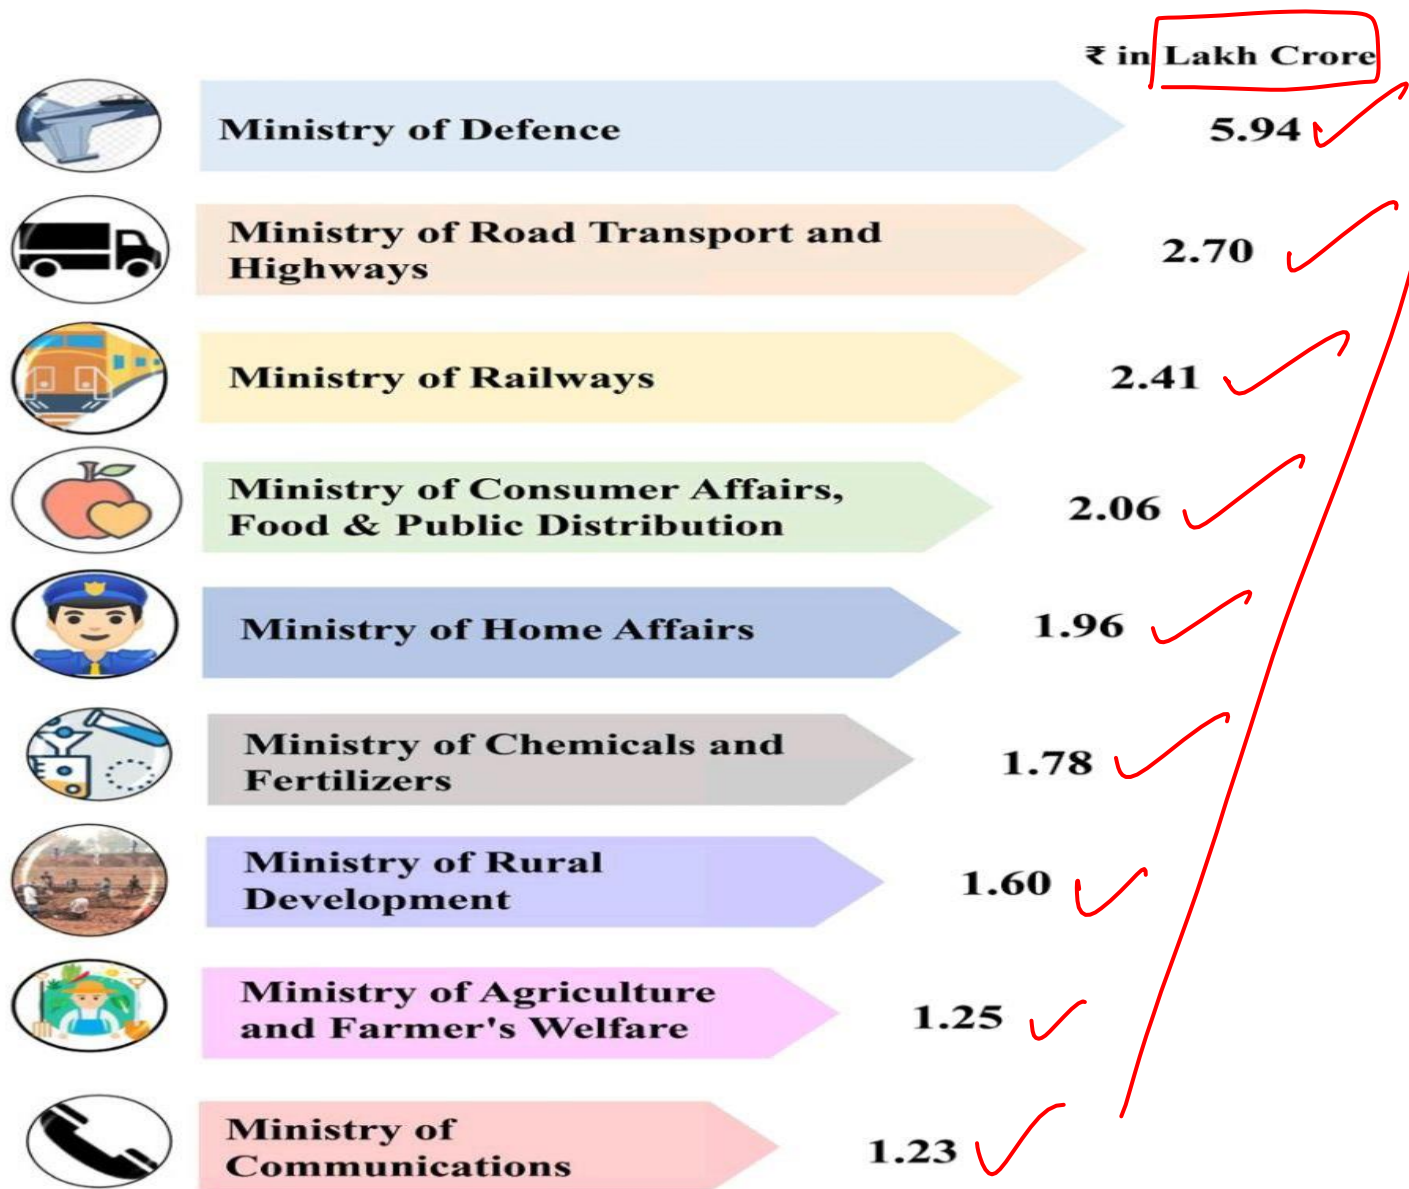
₹ in Lakh Crore

Ministry of Defence 5.94

Ministry of Road Transport and Highways 2.70

Ministry of Railways 2.41

Ministry of Consumer Affairs, Food & Public Distribution 2.06

Ministry of Home Affairs 1.96

Ministry of Chemicals and Fertilizers 1.78

Ministry of Rural Development 1.60

Ministry of Agriculture and Farmer's Welfare 1.25

Ministry of Communications 1.23